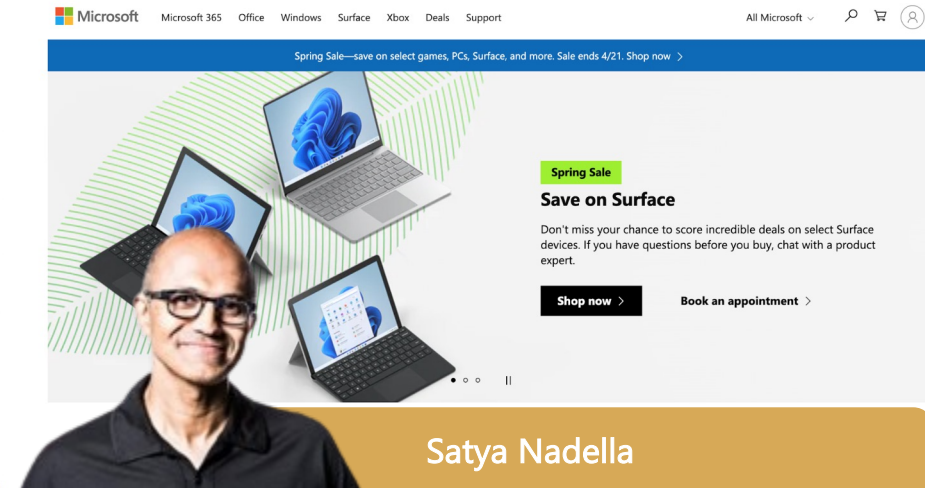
Microsoft Microsoft 365 Office Windows Surface Xbox Deals Support All Microsoft

Spring Sale—save on select games, PCs, Surface, and more. Sale ends 4/21. Shop now >

Spring Sale

Save on Surface

Don't miss your chance to score incredible deals on select Surface devices. If you have questions before you buy, chat with a product expert.

Shop now >

Book an appointment >

Satya Nadella